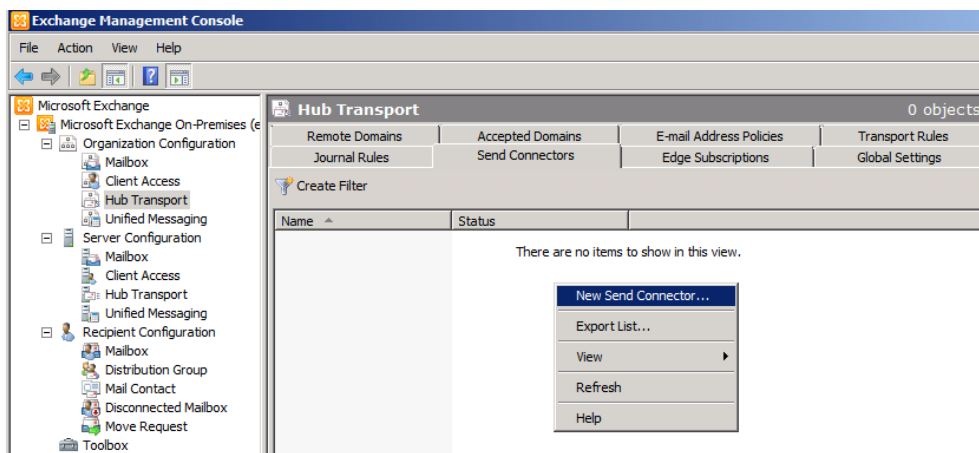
Exchange Management Console

File Action View Help

Microsoft Exchange
Microsoft Exchange On-Premises (e
Organization Configuration
Mailbox
Client Access
Hub Transport
Unified Messaging
Server Configuration
Mailbox
Client Access
Hub Transport
Unified Messaging
Recipient Configuration
Mailbox
Distribution Group
Mail Contact
Disconnected Mailbox
Move Request
Toolbox

Hub Transport
0 objects

| Remote Domains | Accepted Domains | E-mail Address Policies | Transport Rules |
|---|---|---|---|
| Journal Rules | Send Connectors | Edge Subscriptions | Global Settings |

Create Filter

| Name | Status |
|---|---|

There are no items to show in this view.

New Send Connector...
Export List...
View
Refresh
Help